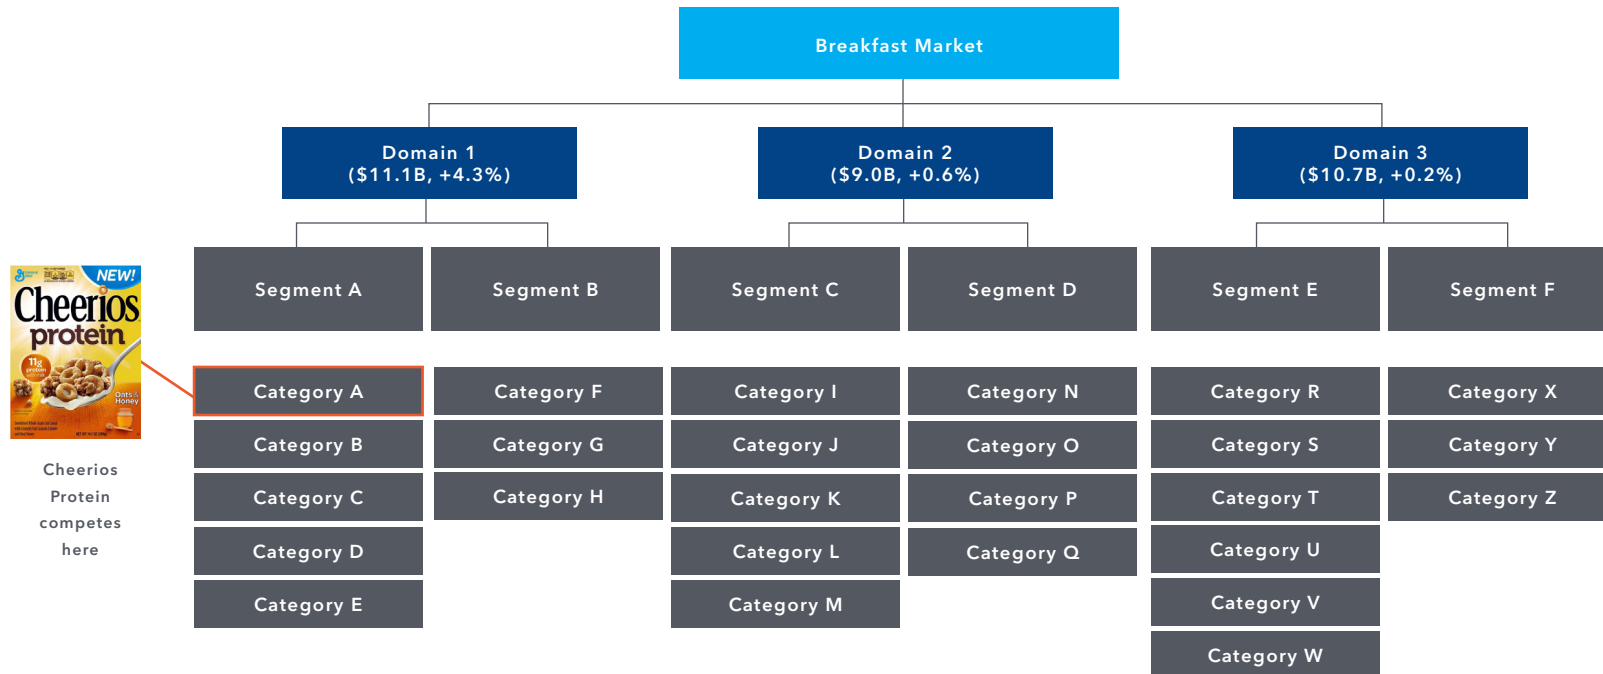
Breakfast Market

Domain 1 ($11.1B, +4.3%)

Domain 2 ($9.0B, +0.6%)

Domain 3 ($10.7B, +0.2%)

Segment A

Segment B

Segment C

Segment D

Segment E

Segment F

NEW!
Cheerios
protein
11g protein
Oats & Honey

Cheerios Protein competes here

Category A

Category B

Category C

Category D

Category E

Category F

Category G

Category H

Category I

Category J

Category K

Category L

Category M

Category N

Category O

Category P

Category Q

Category R

Category S

Category T

Category U

Category V

Category W

Category X

Category Y

Category Z